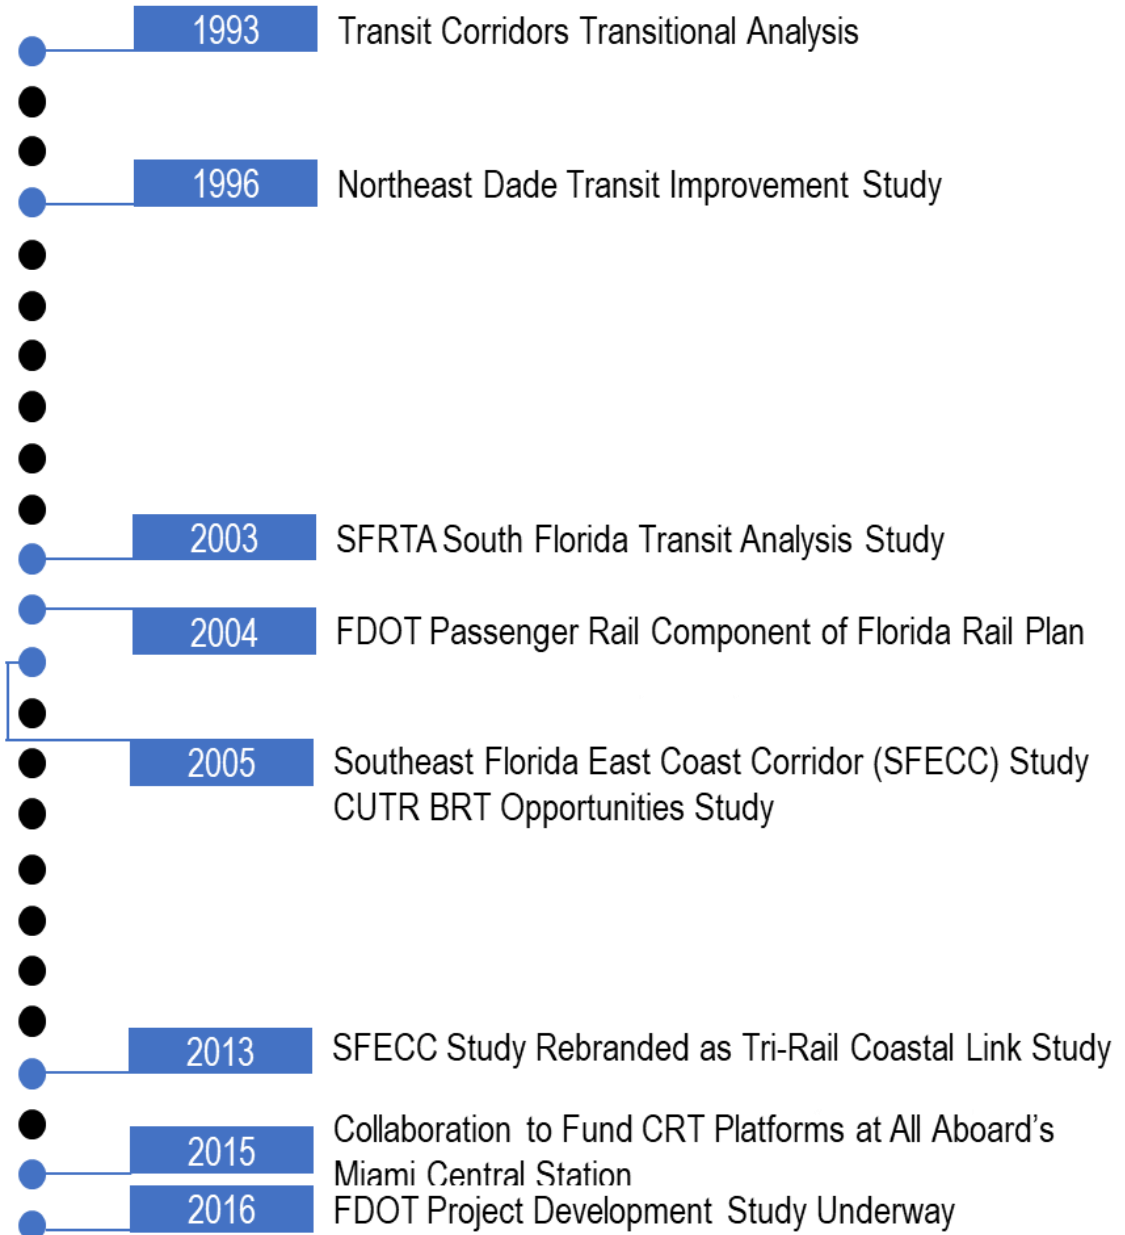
1993 Transit Corridors Transitional Analysis

1996 Northeast Dade Transit Improvement Study

2003 SFRTA South Florida Transit Analysis Study

2004 FDOT Passenger Rail Component of Florida Rail Plan

2005 Southeast Florida East Coast Corridor (SFECC) Study
CUTR BRT Opportunities Study

2013 SFECC Study Rebranded as Tri-Rail Coastal Link Study

2015 Collaboration to Fund CRT Platforms at All Aboard's Miami Central Station

2016 FDOT Project Development Study Underway